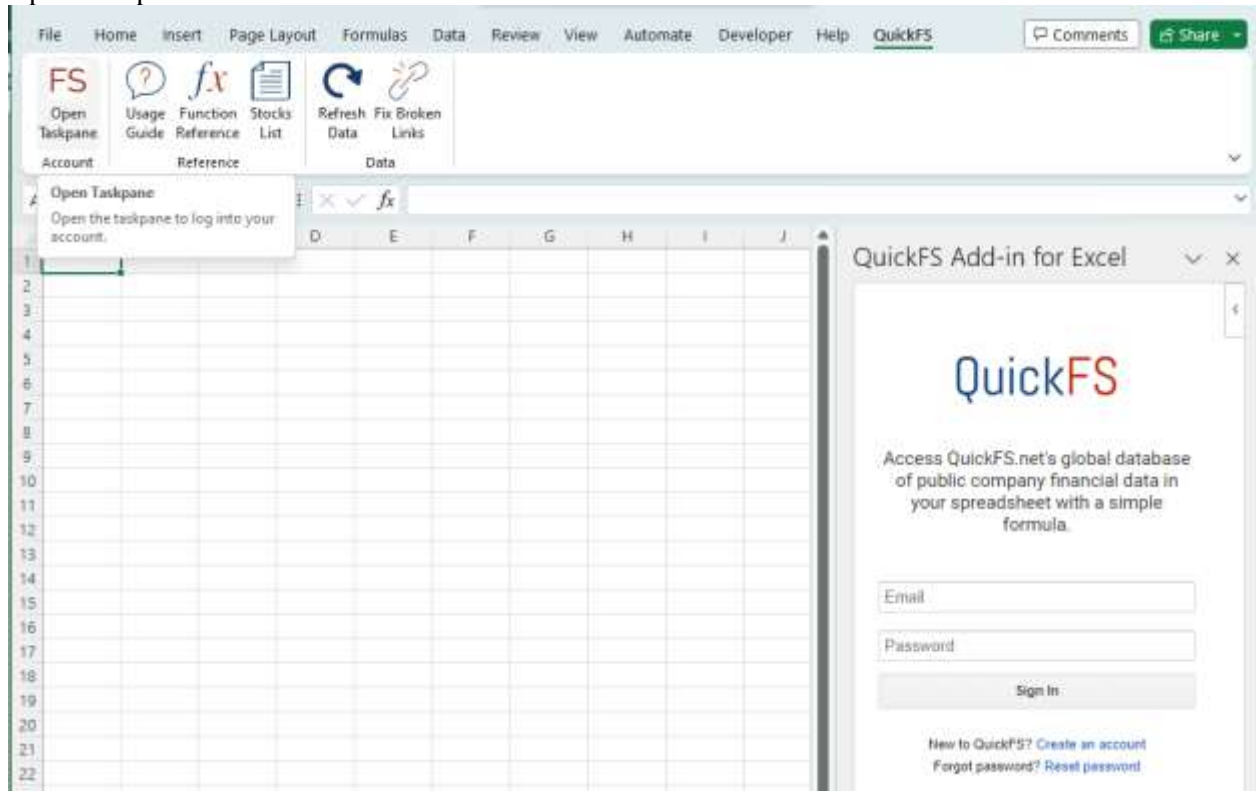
File Home Insert Page Layout Formulas Data Review View Automate Developer Help QuickFS

Comments Share

FS Open Taskpane
Account

Usage Guide
Function Reference
Stocks List
Reference

Refresh Data
Fix Broken Links
Data

Open Taskpane
Open the taskpane to log into your account.

$f_x$

D E F G H I J

1
2
3
4
5
6
7
8
9
10
11
12
13
14
15
16
17
18
19
20
21
22

QuickFS Add-in for Excel

QuickFS

Access QuickFS.net's global database of public company financial data in your spreadsheet with a simple formula.

Email

Password

Sign In

New to QuickFS? Create an account
Forgot password? Reset password